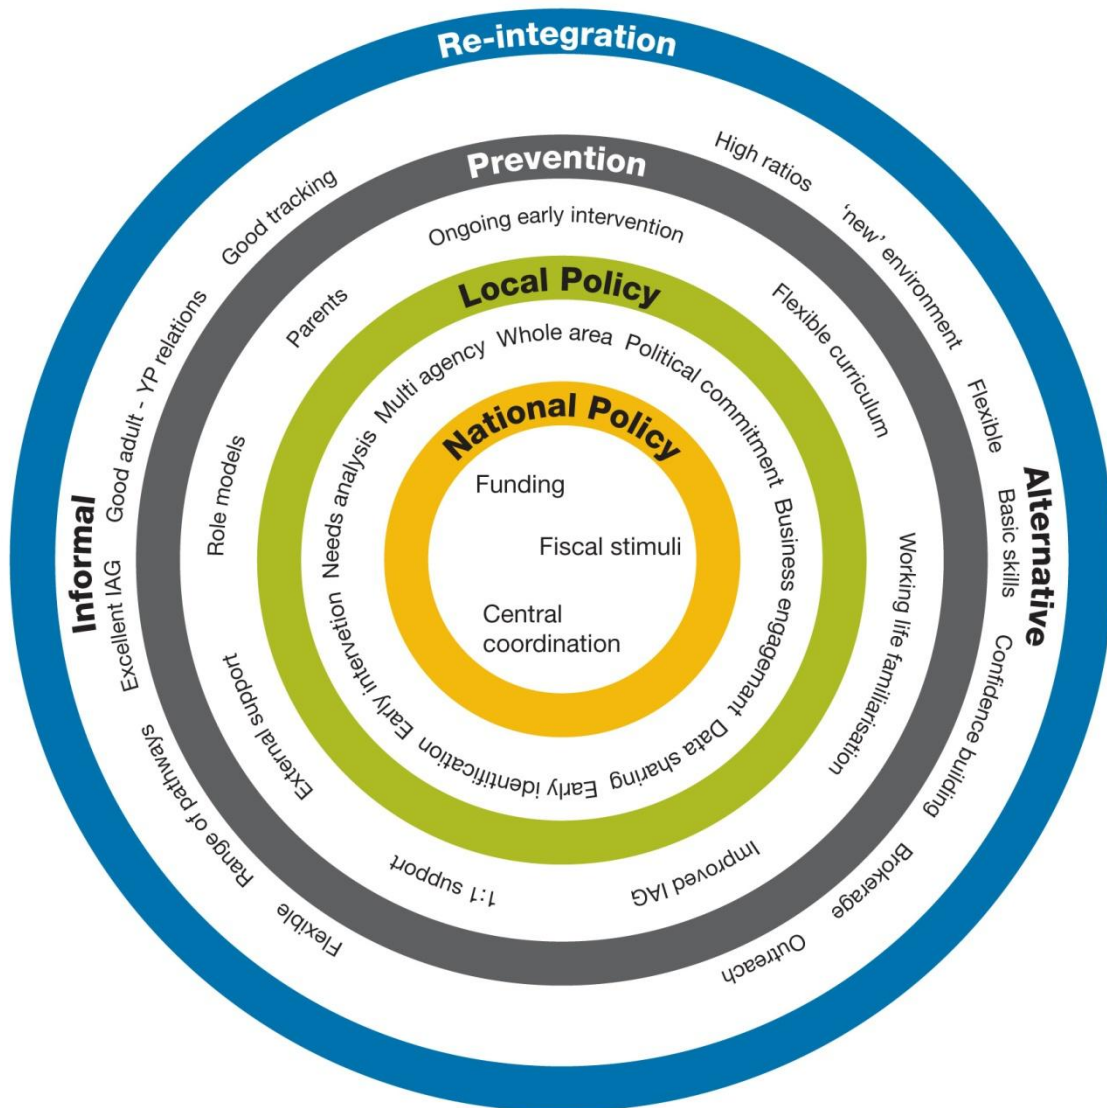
Re-integration

Prevention

High ratios

'new' environment

Flexible

Alternative

Basic skills

Confidence building

Brokerage

Outreach

Flexible

Range of pathways

Excellent IAG

Informal

Good adult - YP relations

Good tracking

Ongoing early intervention

Flexible curriculum

Working life familiarisation

Improved IAG

1:1 support

External support

Role models

Parents

Local Policy

Whole area

Political commitment

Business engagement

Data sharing

Early identification

Early intervention

Needs analysis

Multi agency

National Policy

Funding

Fiscal stimuli

Central coordination